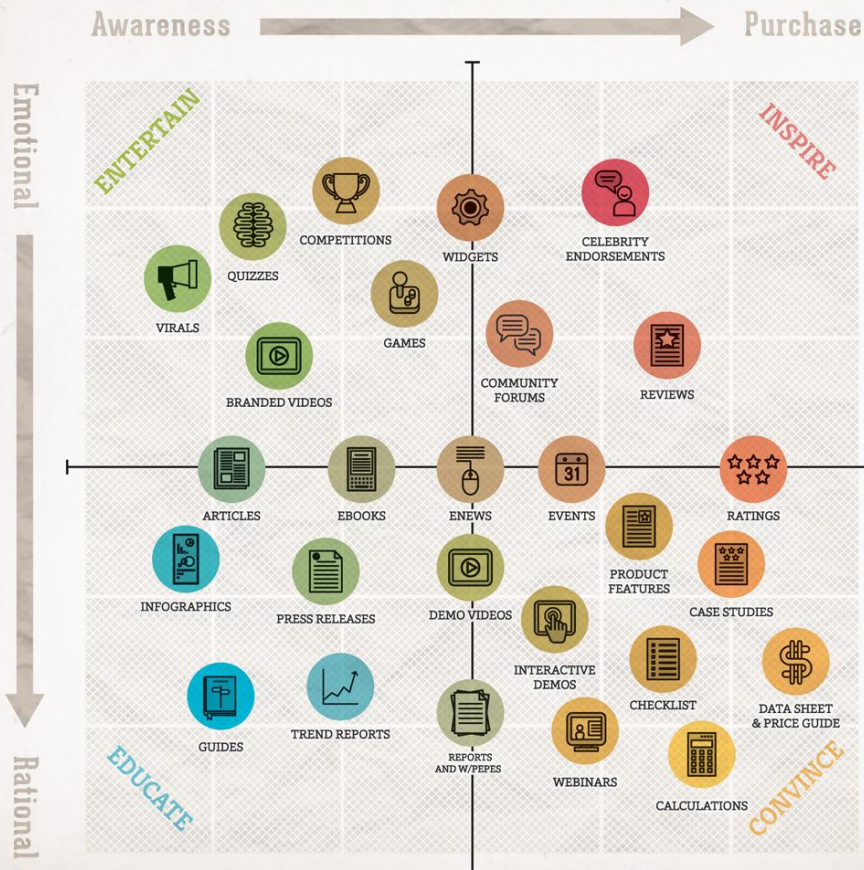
Awareness

Purchase

Emotional

Rational

ENTERTAIN

INSPIRE

EDUCATE

CONVINCE

COMPETITIONS

QUIZZES

VIRALS

GAMES

BRANDED VIDEOS

WIDGETS

CELEBRITY ENDORSEMENTS

COMMUNITY FORUMS

REVIEWS

ARTICLES

EBOOKS

ENEWS

EVENTS

RATINGS

INFOGRAPHICS

PRESS RELEASES

DEMO VIDEOS

PRODUCT FEATURES

CASE STUDIES

INTERACTIVE DEMOS

CHECKLIST

DATA SHEET & PRICE GUIDE

GUIDES

TREND REPORTS

REPORTS AND W/PEPES

WEBINARS

CALCULATIONS